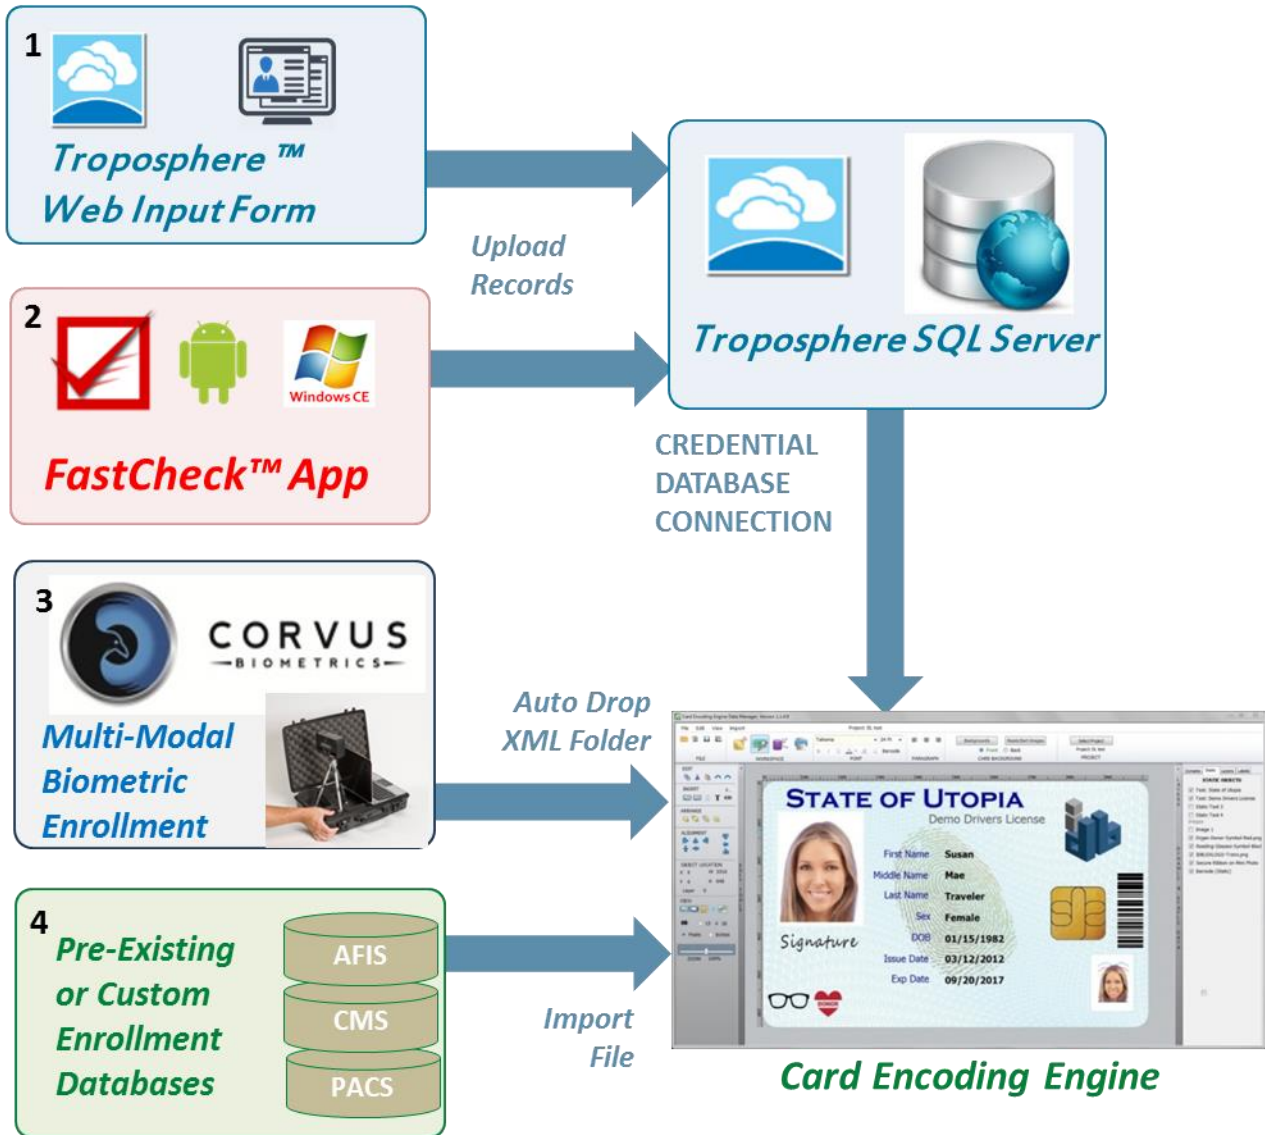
1

Troposphere ™
Web Input Form

Upload
Records

Troposphere SQL Server

2

Windows CE

FastCheck™ App

CREDENTIAL
DATABASE
CONNECTION

3

CORVUS
BIOMETRICS

Multi-Modal
Biometric
Enrollment

Auto Drop
XML Folder

STATE OF UTOPIA
Demo Drivers License

First Name Susan
Middle Name Mae
Last Name Traveler
Sex Female
DOB 01/15/1982
Issue Date 03/12/2012
Exp Date 09/20/2017

Signature

4

Pre-Existing
or Custom
Enrollment
Databases

AFIS
CMS
PACS

Import
File

Card Encoding Engine